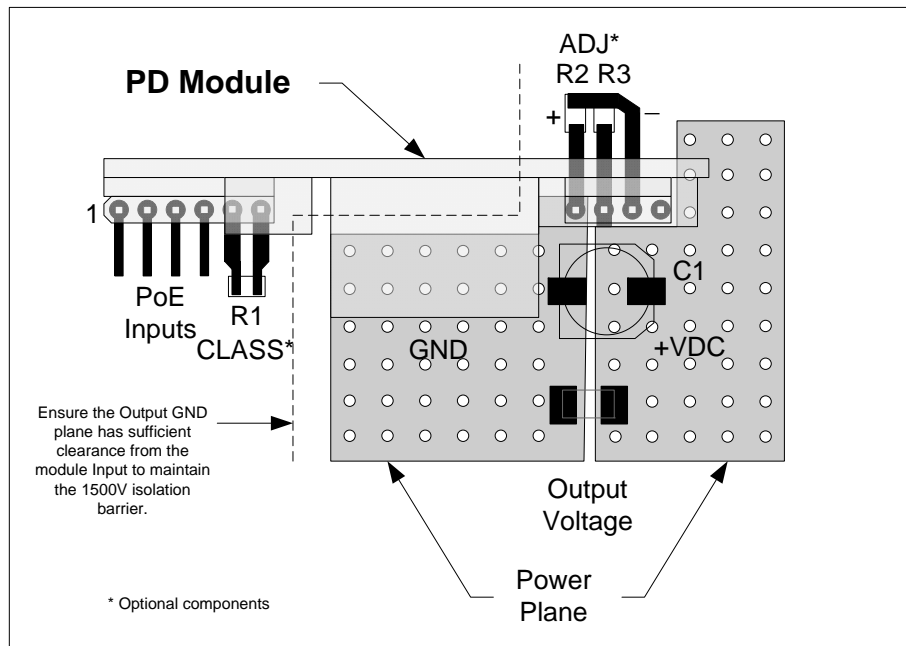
PD Module

ADJ*
R2 R3

+

–

1

PoE
Inputs

R1
CLASS*

GND

C1

+VDC

Ensure the Output GND plane has sufficient clearance from the module Input to maintain the 1500V isolation barrier.

Output
Voltage

Power
Plane

* Optional components